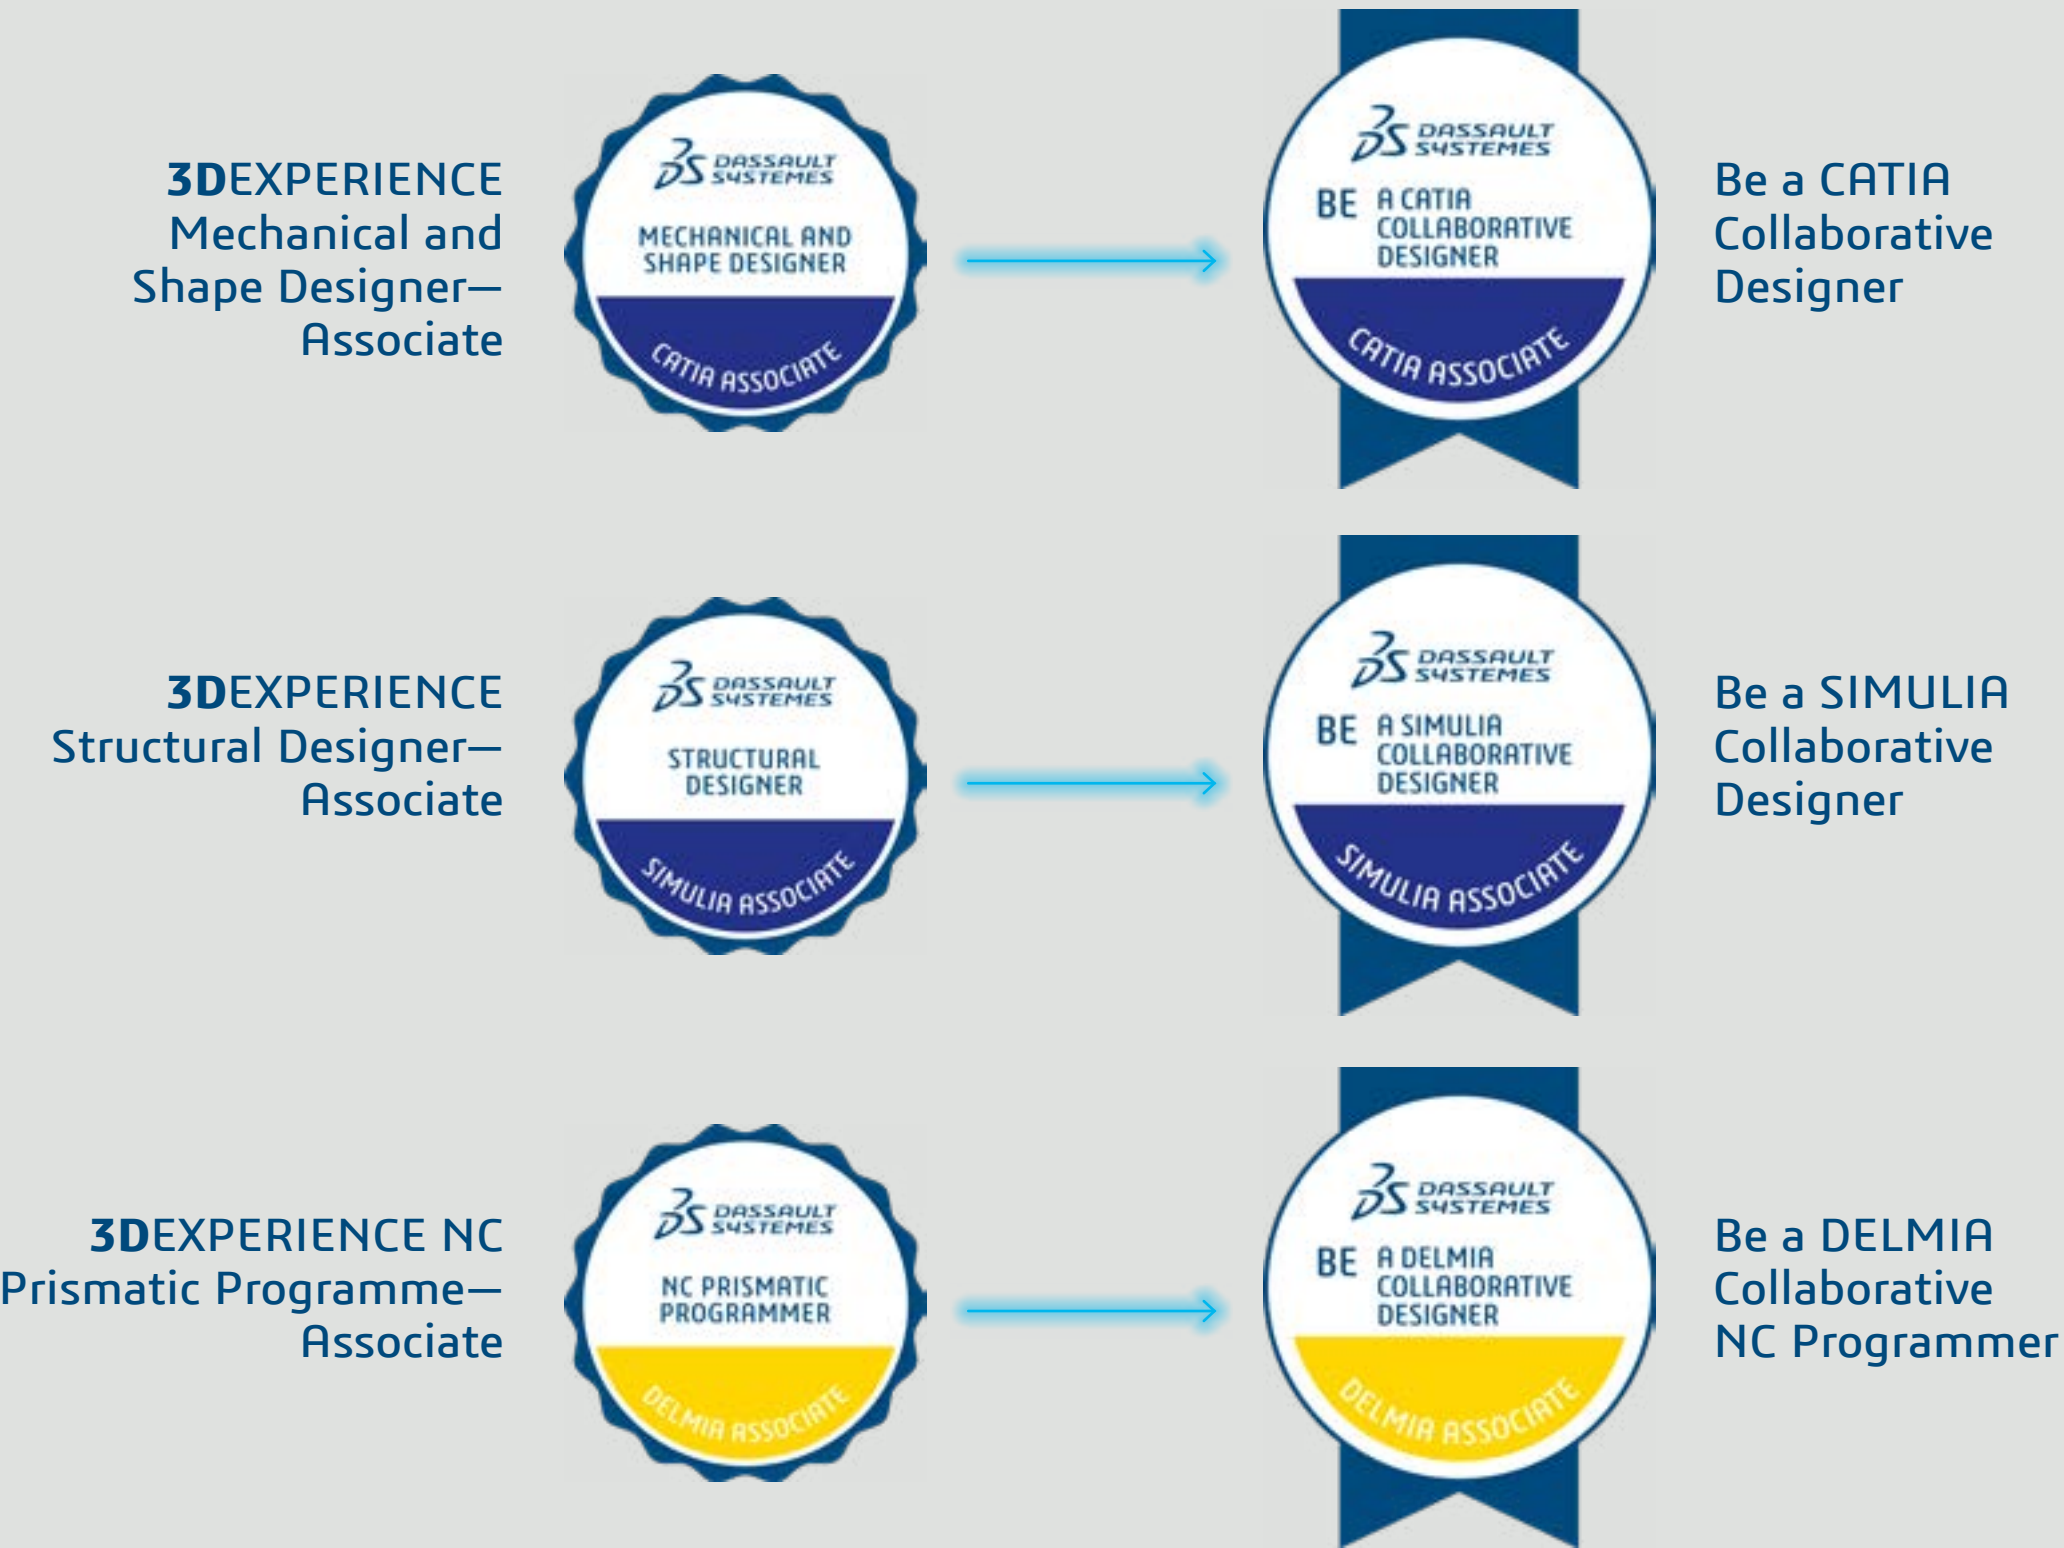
3DEXPERIENCE Mechanical and Shape Designer—Associate

3DS DASSAULT SYSTEMES
MECHANICAL AND SHAPE DESIGNER
CATIA ASSOCIATE

3DS DASSAULT SYSTEMES
BE A CATIA COLLABORATIVE DESIGNER
CATIA ASSOCIATE

Be a CATIA Collaborative Designer

3DEXPERIENCE Structural Designer—Associate

3DS DASSAULT SYSTEMES
STRUCTURAL DESIGNER
SIMULIA ASSOCIATE

3DS DASSAULT SYSTEMES
BE A SIMULIA COLLABORATIVE DESIGNER
SIMULIA ASSOCIATE

Be a SIMULIA Collaborative Designer

3DEXPERIENCE NC Prismatic Programme—Associate

3DS DASSAULT SYSTEMES
NC PRISMATIC PROGRAMMER
DELMIA ASSOCIATE

3DS DASSAULT SYSTEMES
BE A DELMIA COLLABORATIVE DESIGNER
DELMIA ASSOCIATE

Be a DELMIA Collaborative NC Programmer